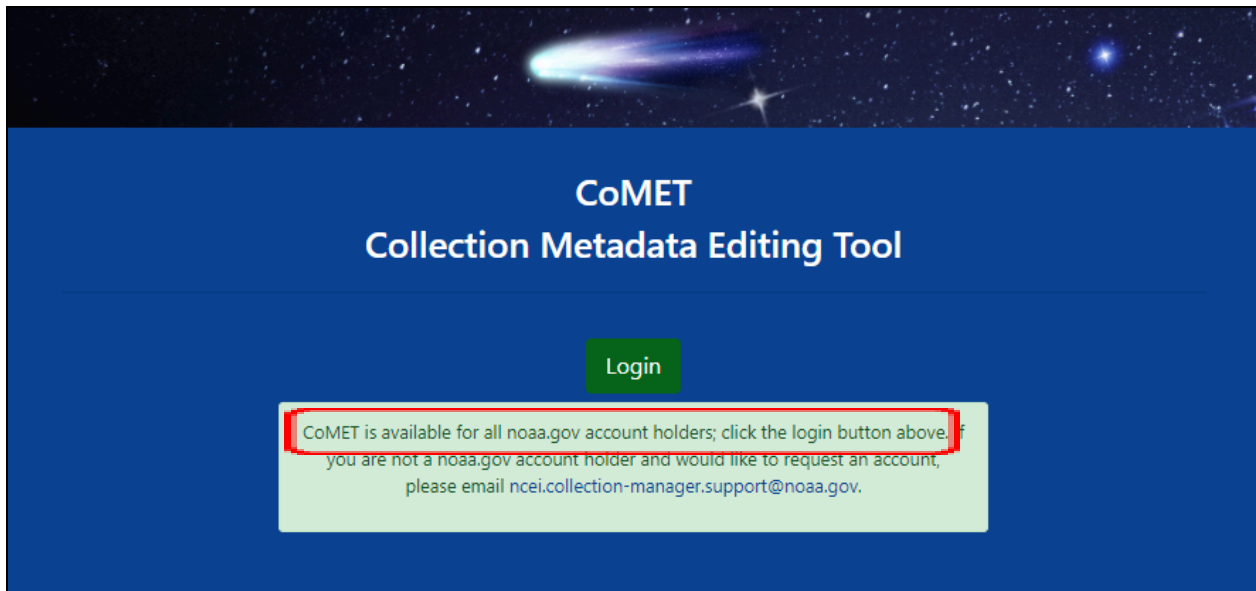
CoMET
Collection Metadata Editing Tool

Login

CoMET is available for all noaa.gov account holders; click the login button above. If you are not a noaa.gov account holder and would like to request an account, please email ncei.collection-manager.support@noaa.gov.